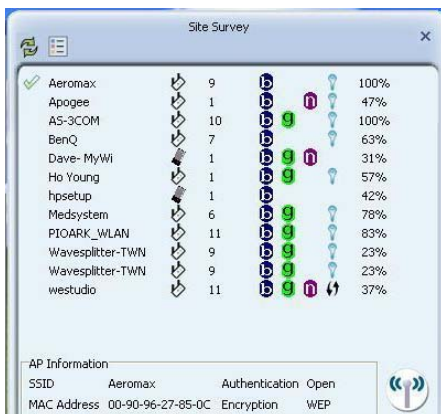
Site Survey

×

| | | | | |
|---|---|---|---|---|
| Aeromax | 9 | b | | 100% |
| Apogee | 1 | b | n | 47% |
| AS-3COM | 10 | b g | | 100% |
| BenQ | 7 | b | | 63% |
| Dave- MyWi | 1 | b g n | | 31% |
| Ho Young | 1 | b g | | 57% |
| hpsetup | 1 | b | | 42% |
| Medsystem | 6 | b g | | 78% |
| PIOARK_WLAN | 11 | b g | | 83% |
| Wavesplitter-TWN | 9 | b g | | 23% |
| Wavesplitter-TWN | 9 | b g | | 23% |
| westudio | 11 | b g n | | 37% |

AP Information
SSID Aeromax Authentication Open
MAC Address 00-90-96-27-85-0C Encryption WEP